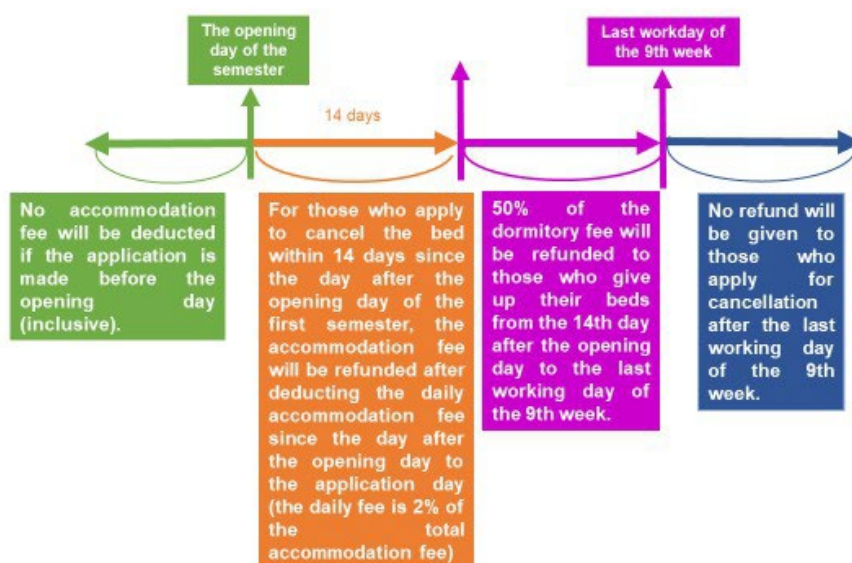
The opening day of the semester

Last workday of the 9th week

14 days

No accommodation fee will be deducted if the application is made before the opening day (inclusive).

For those who apply to cancel the bed within 14 days since the day after the opening day of the first semester, the accommodation fee will be refunded after deducting the daily accommodation fee since the day after the opening day to the application day (the daily fee is 2% of the total accommodation fee)

50% of the dormitory fee will be refunded to those who give up their beds from the 14th day after the opening day to the last working day of the 9th week.

No refund will be given to those who apply for cancellation after the last working day of the 9th week.